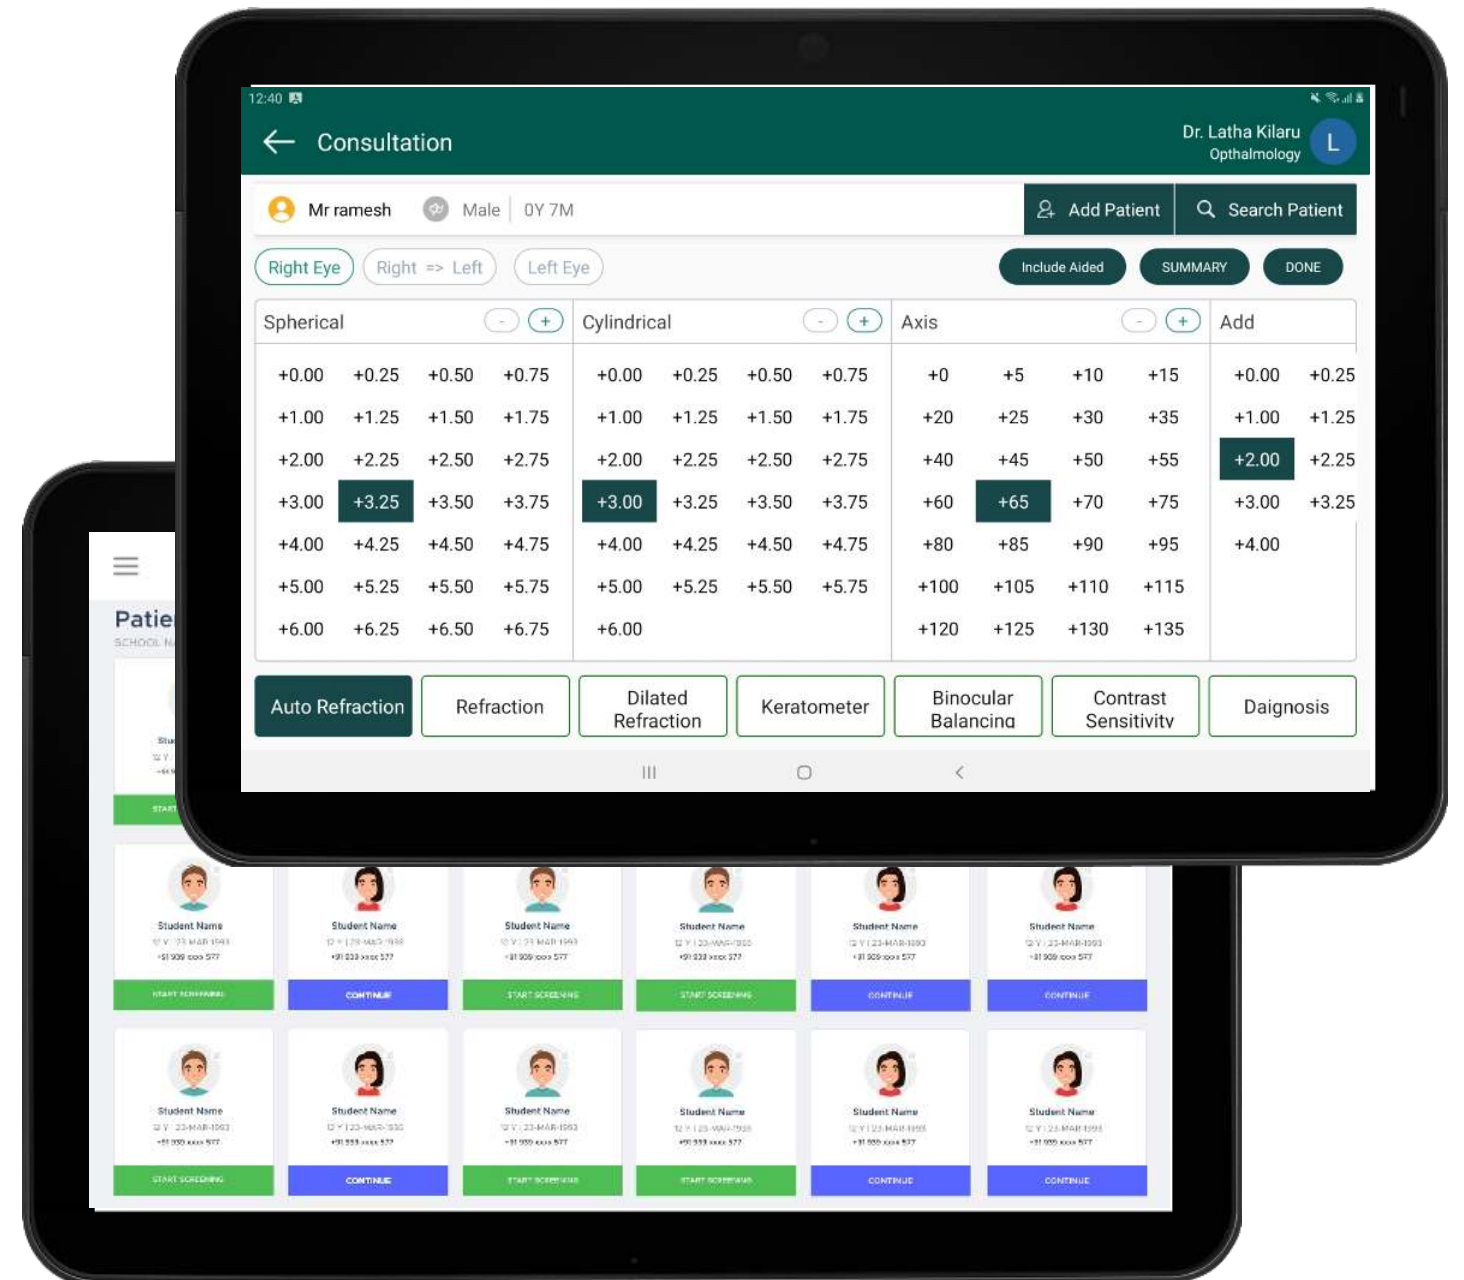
12:40

Consultation

Dr. Latha Kilaru
Opthalmology

L

Mr ramesh Male 0Y 7M

Add Patient Search Patient

Right Eye Right => Left Left Eye

Include Aided SUMMARY DONE

| Spherical - + | | | | Cylindrical - + | | | | Axis - + | | | | Add | |
|---|---|---|---|---|---|---|---|---|---|---|---|---|---|
| +0.00 | +0.25 | +0.50 | +0.75 | +0.00 | +0.25 | +0.50 | +0.75 | +0 | +5 | +10 | +15 | +0.00 | +0.25 |
| +1.00 | +1.25 | +1.50 | +1.75 | +1.00 | +1.25 | +1.50 | +1.75 | +20 | +25 | +30 | +35 | +1.00 | +1.25 |
| +2.00 | +2.25 | +2.50 | +2.75 | +2.00 | +2.25 | +2.50 | +2.75 | +40 | +45 | +50 | +55 | +2.00 | +2.25 |
| +3.00 | +3.25 | +3.50 | +3.75 | +3.00 | +3.25 | +3.50 | +3.75 | +60 | +65 | +70 | +75 | +3.00 | +3.25 |
| +4.00 | +4.25 | +4.50 | +4.75 | +4.00 | +4.25 | +4.50 | +4.75 | +80 | +85 | +90 | +95 | +4.00 | |
| +5.00 | +5.25 | +5.50 | +5.75 | +5.00 | +5.25 | +5.50 | +5.75 | +100 | +105 | +110 | +115 | | |
| +6.00 | +6.25 | +6.50 | +6.75 | +6.00 | | | | +120 | +125 | +130 | +135 | | |

Auto Refraction Refraction Dilated Refraction Keratometer Binocular Balancing Contrast Sensitivity Daignosis

Patie
SCHOOL N

START

Student Name
START SCREENING
Student Name
CONTINUE
Student Name
START SCREENING
Student Name
START SCREENING
Student Name
CONTINUE
Student Name
CONTINUE

Student Name
START SCREENING
Student Name
CONTINUE
Student Name
START SCREENING
Student Name
START SCREENING
Student Name
CONTINUE
Student Name
CONTINUE